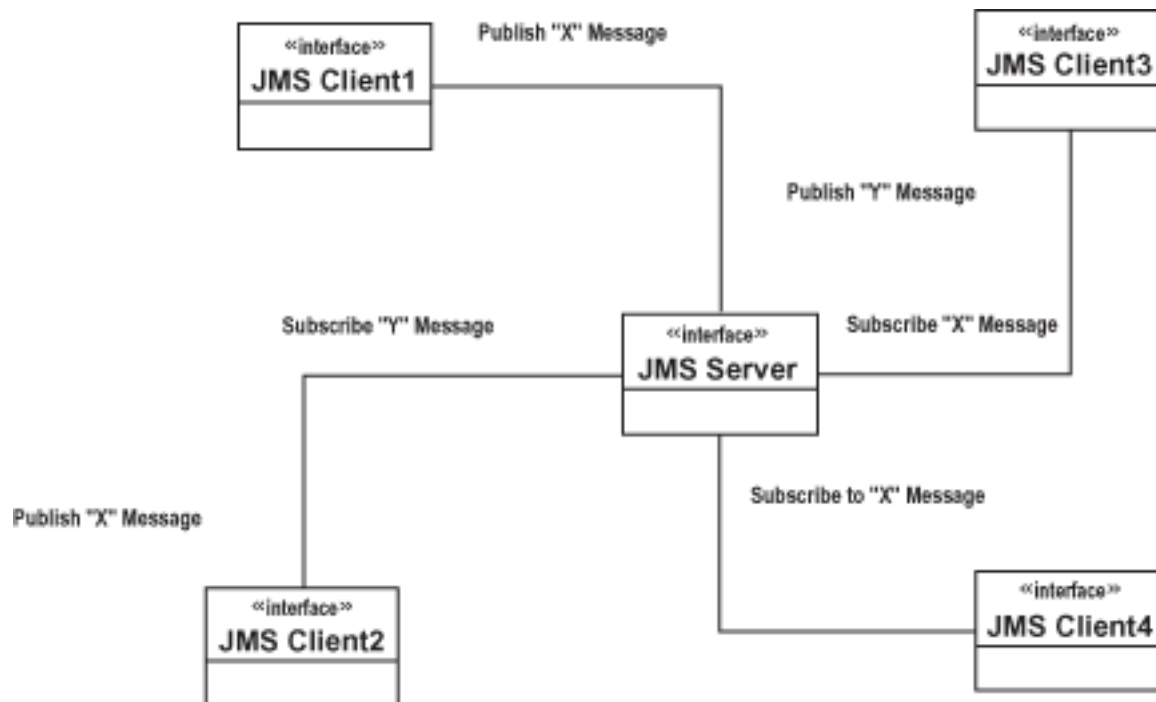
«interface»
JMS Client1

Publish "X" Message

«interface»
JMS Client3

Publish "Y" Message

Subscribe "Y" Message

«interface»
JMS Server

Subscribe "X" Message

Subscribe to "X" Message

Publish "X" Message

«interface»
JMS Client2

«interface»
JMS Client4